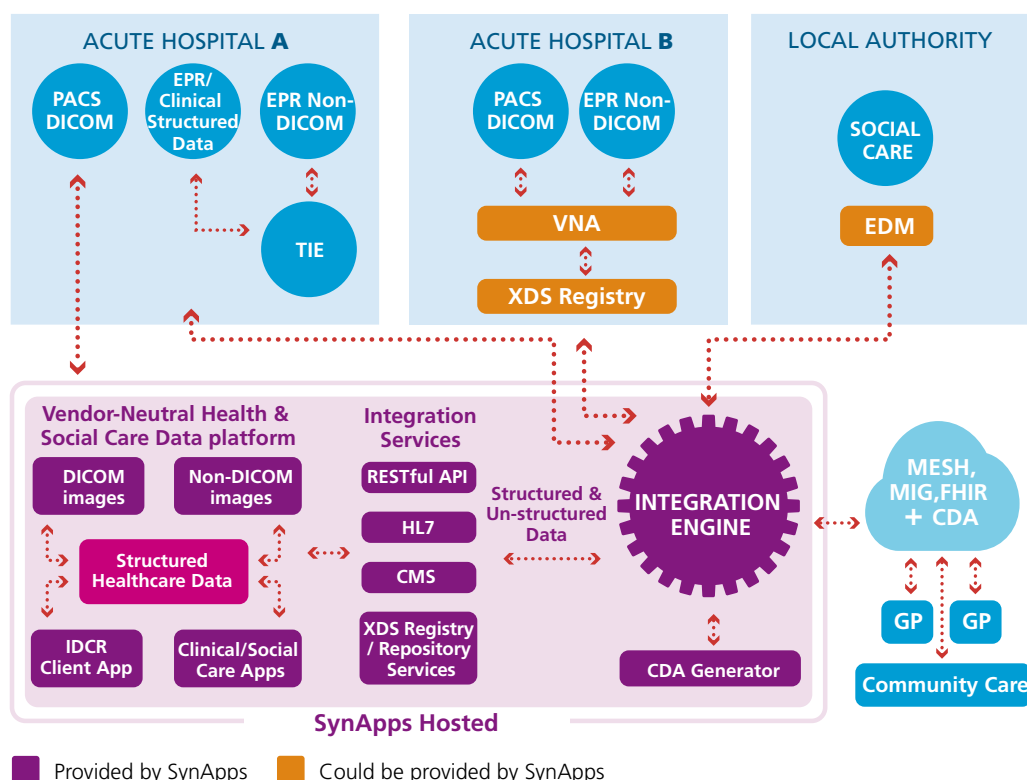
ACUTE HOSPITAL A

PACS DICOM

EPR/ Clinical Structured Data

EPR Non-DICOM

TIE

ACUTE HOSPITAL B

PACS DICOM

EPR Non-DICOM

VNA

XDS Registry

LOCAL AUTHORITY

SOCIAL CARE

EDM

Vendor-Neutral Health & Social Care Data platform

DICOM images

Non-DICOM images

Structured Healthcare Data

IDCR Client App

Clinical/Social Care Apps

Integration Services

RESTful API

HL7

CMS

XDS Registry / Repository Services

Structured & Un-structured Data

INTEGRATION ENGINE

CDA Generator

MESH, MIG,FHIR + CDA

GP

GP

Community Care

SynApps Hosted

Provided by SynApps

Could be provided by SynApps